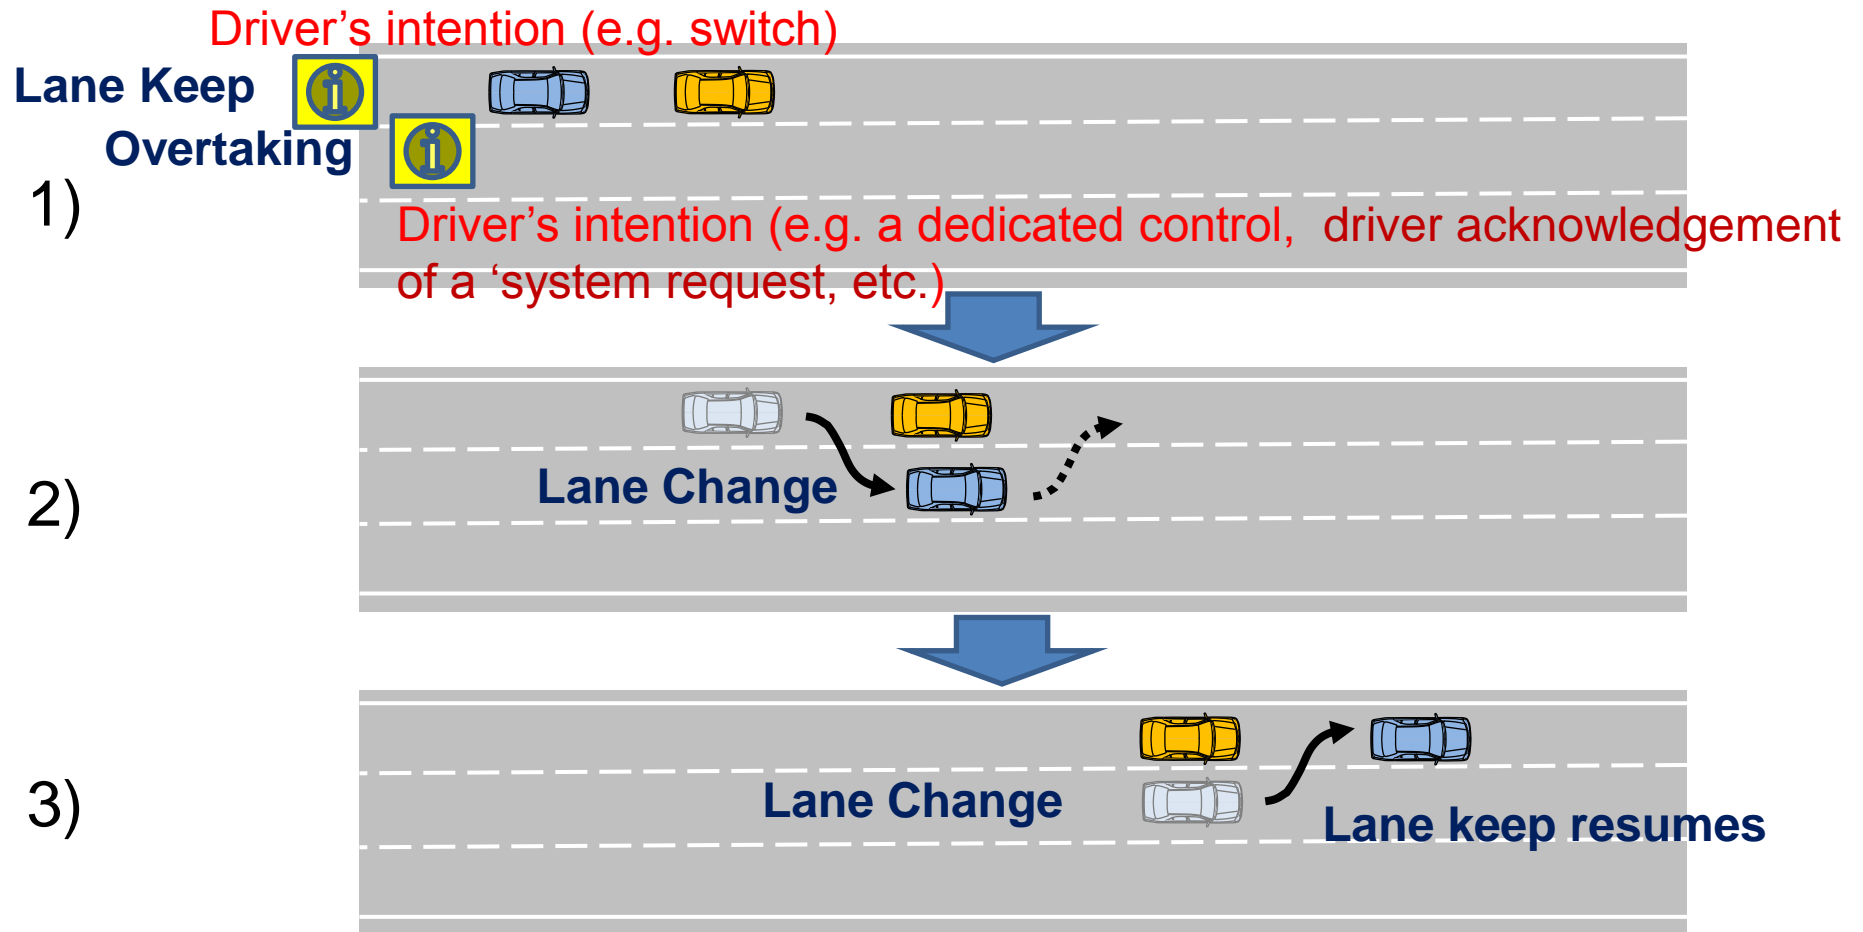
Driver’s intention (e.g. switch)

Lane Keep

Overtaking

1)

Driver’s intention (e.g. a dedicated control, driver acknowledgement of a ‘system request, etc.)

2)

Lane Change

3)

Lane Change

Lane keep resumes